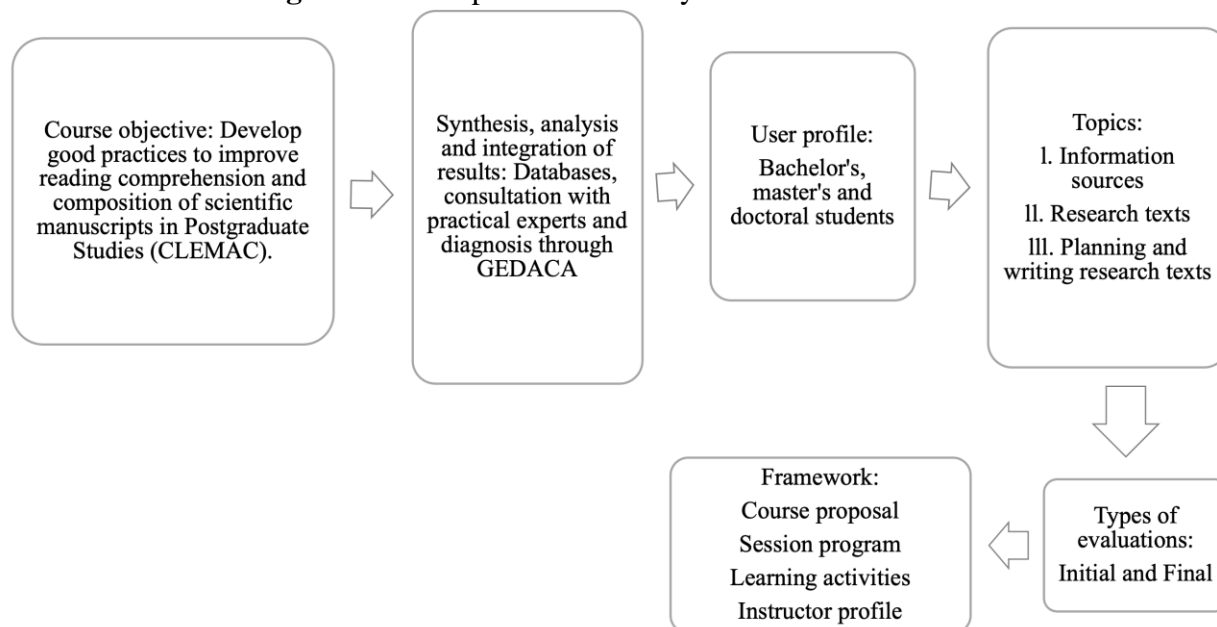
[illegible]

Course objective: Develop good practices to improve reading comprehension and composition of scientific manuscripts in Postgraduate Studies (CLEMAC).

Synthesis, analysis and integration of results: Databases, consultation with practical experts and diagnosis through GEDACA

User profile:
Bachelor's, master's and doctoral students

Topics:
l. Information sources
ll. Research texts
lll. Planning and writing research texts

Types of evaluations:
Initial and Final

Framework:
Course proposal
Session program
Learning activities
Instructor profile